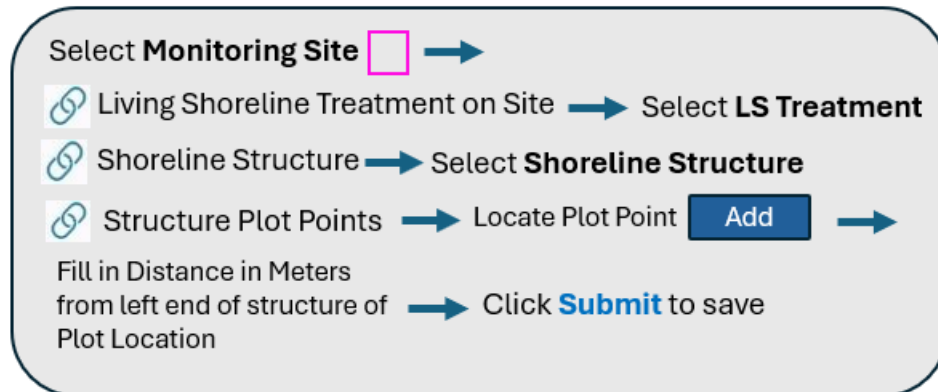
Select **Monitoring Site**

Living Shoreline Treatment on Site

Select **LS Treatment**

Shoreline Structure

Select **Shoreline Structure**

Structure Plot Points

Locate Plot Point

Add

Fill in Distance in Meters from left end of structure of Plot Location

Click **Submit** to save